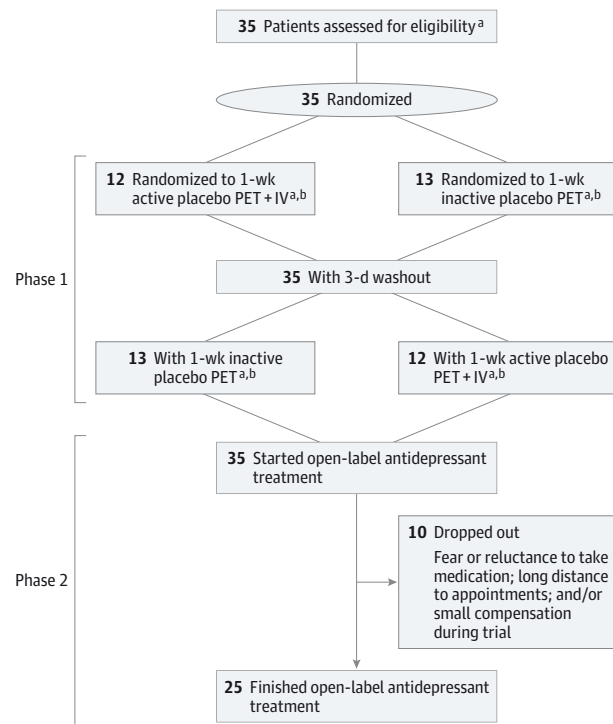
**35** Patients assessed for eligibility$^{a}$

**35** Randomized

Phase 1

**12** Randomized to 1-wk active placebo PET + IV$^{a,b}$

**13** Randomized to 1-wk inactive placebo PET$^{a,b}$

**35** With 3-d washout

**13** With 1-wk inactive placebo PET$^{a,b}$

**12** With 1-wk active placebo PET + IV$^{a,b}$

Phase 2

**35** Started open-label antidepressant treatment

**10** Dropped out
Fear or reluctance to take medication; long distance to appointments; and/or small compensation during trial

**25** Finished open-label antidepressant treatment